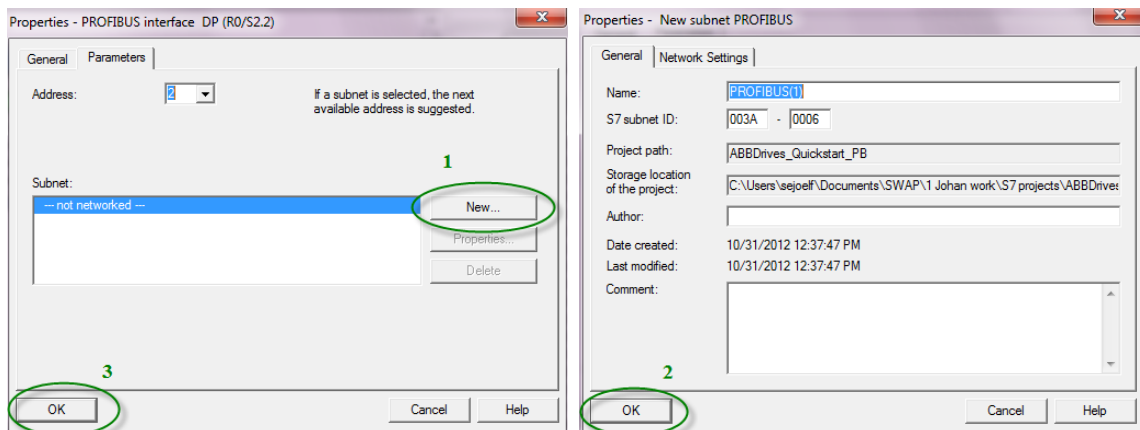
Properties - PROFIBUS interface DP (R0/S2.2)

General Parameters

Address: 2

If a subnet is selected, the next available address is suggested.

1

Subnet:

--- not networked ---

New...

Properties...

Delete

3

OK

Cancel

Help

Properties - New subnet PROFIBUS

General Network Settings

Name: PROFIBUS(1)

S7 subnet ID: 003A - 0006

Project path: ABBDrives_Quickstart_PB

Storage location of the project: C:\Users\sejoelf\Documents\SWAP\1 Johan work\S7 projects\ABBDrives

Author:

Date created: 10/31/2012 12:37:47 PM

Last modified: 10/31/2012 12:37:47 PM

Comment:

2

OK

Cancel

Help